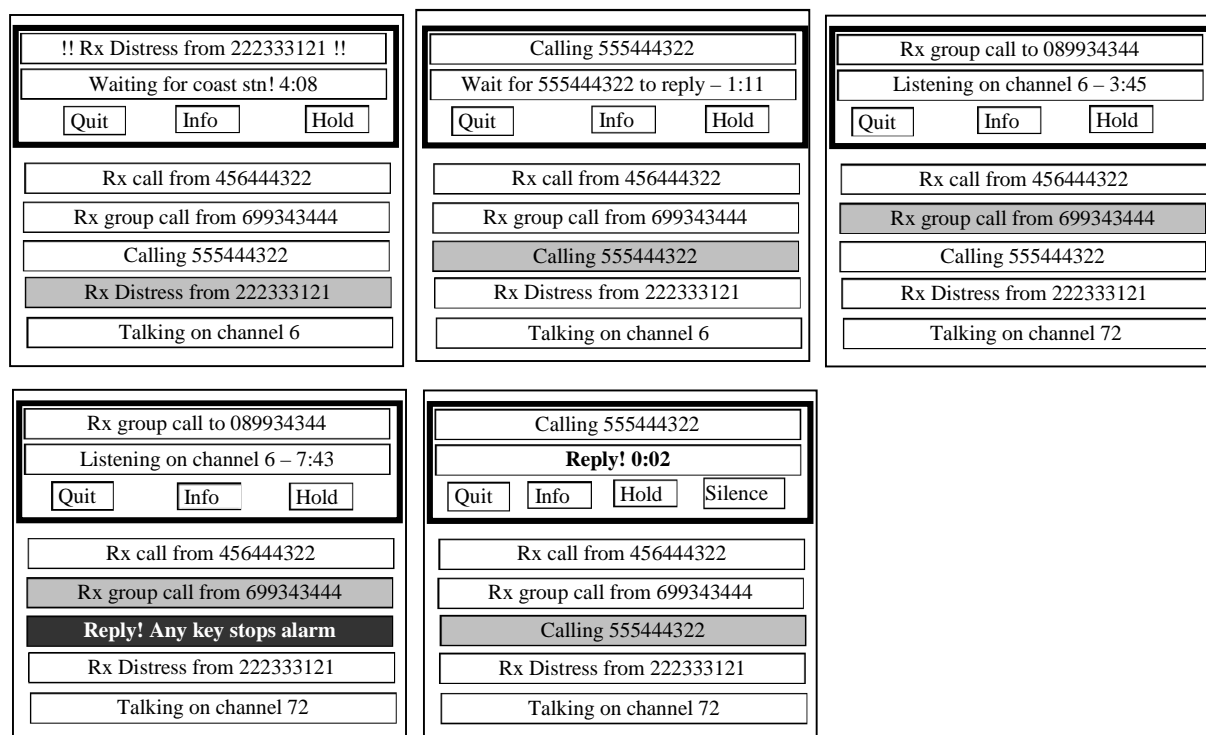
!! Rx Distress from 222333121 !!

Waiting for coast stn! 4:08

Quit Info Hold

Rx call from 456444322

Rx group call from 699343444

Calling 555444322

Rx Distress from 222333121

Talking on channel 6

Calling 555444322

Wait for 555444322 to reply – 1:11

Quit Info Hold

Rx call from 456444322

Rx group call from 699343444

Calling 555444322

Rx Distress from 222333121

Talking on channel 6

Rx group call to 089934344

Listening on channel 6 – 3:45

Quit Info Hold

Rx call from 456444322

Rx group call from 699343444

Calling 555444322

Rx Distress from 222333121

Talking on channel 72

Rx group call to 089934344

Listening on channel 6 – 7:43

Quit Info Hold

Rx call from 456444322

Rx group call from 699343444

**Reply! Any key stops alarm**

Rx Distress from 222333121

Talking on channel 72

Calling 555444322

**Reply! 0:02**

Quit Info Hold Silence

Rx call from 456444322

Rx group call from 699343444

Calling 555444322

Rx Distress from 222333121

Talking on channel 72